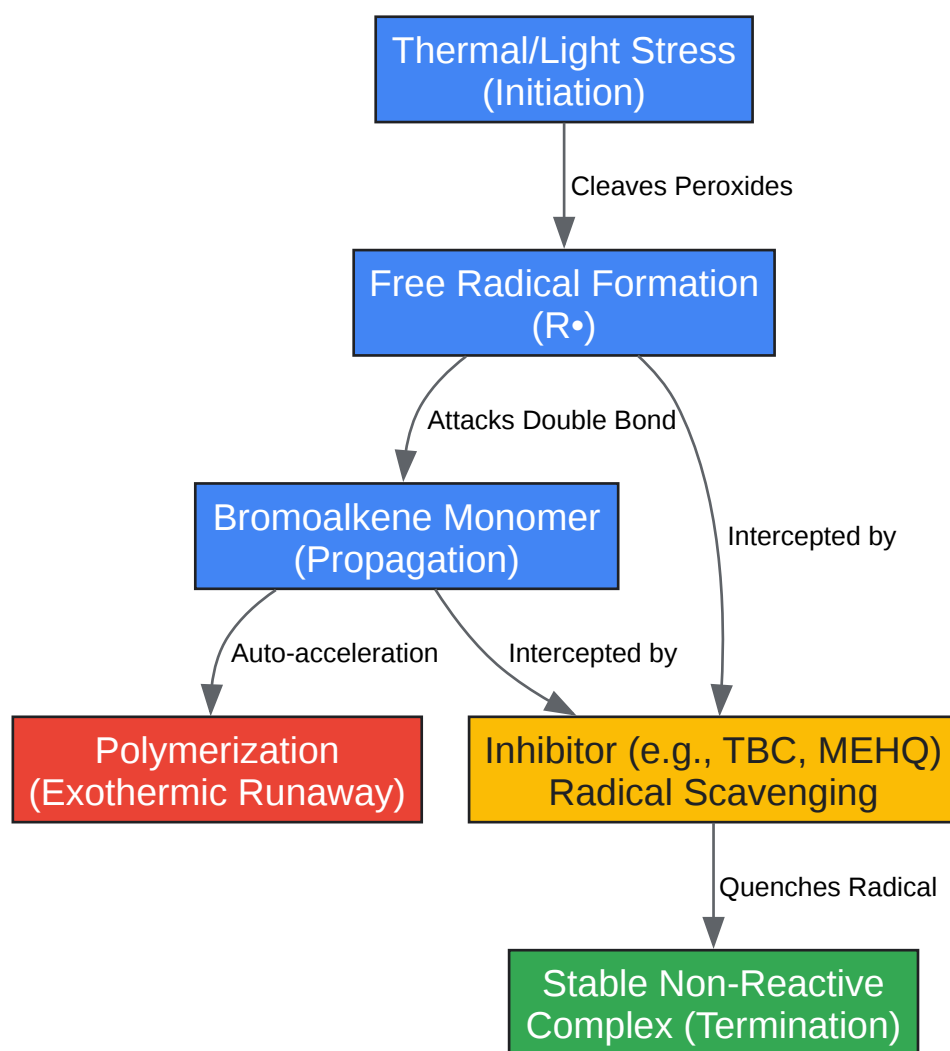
Thermal/Light Stress
(Initiation)

Cleaves Peroxides

Free Radical Formation
(R•)

Attacks Double Bond

Intercepted by

Bromoalkene Monomer
(Propagation)

Auto-acceleration

Intercepted by

Polymerization
(Exothermic Runaway)

Inhibitor (e.g., TBC, MEHQ)
Radical Scavenging

Quenches Radical

Stable Non-Reactive
Complex (Termination)